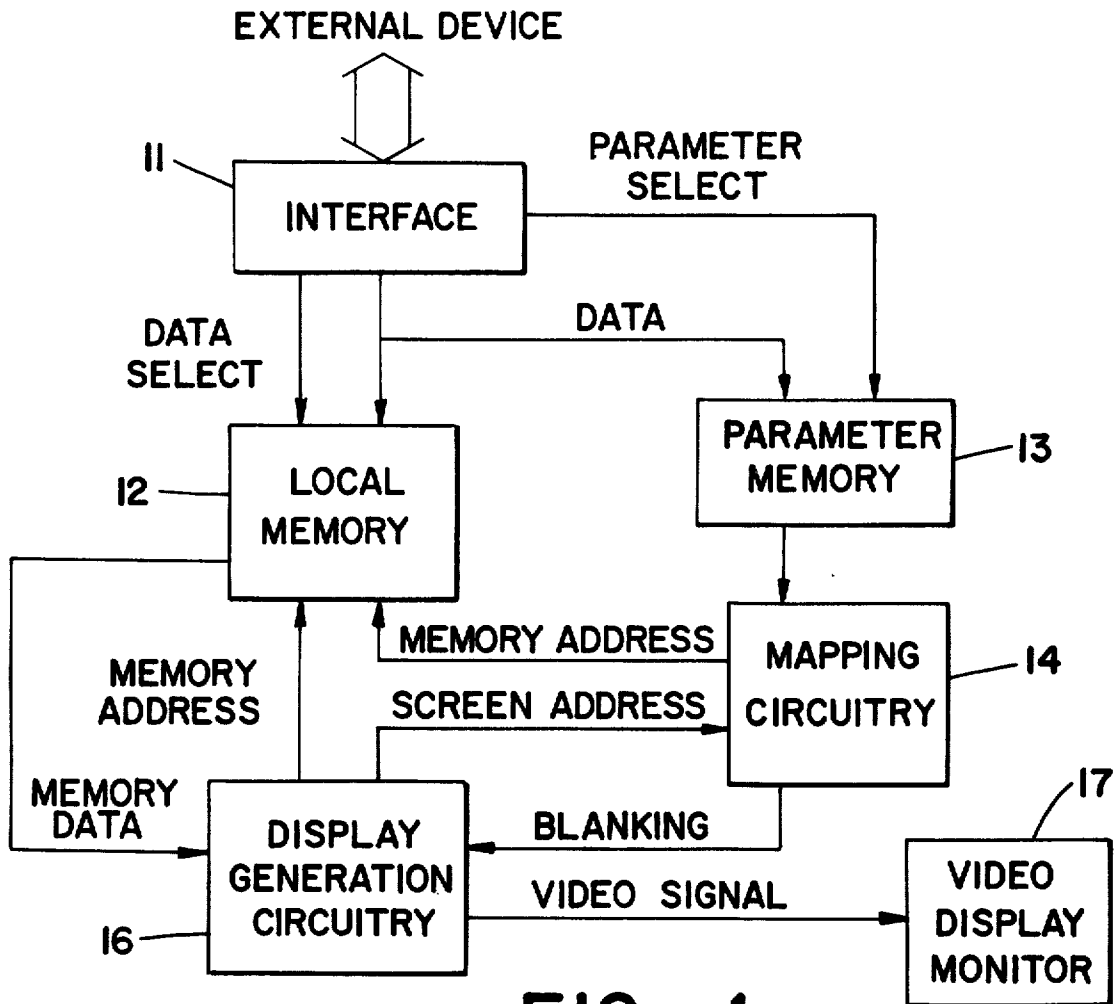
EXTERNAL DEVICE

11

INTERFACE

PARAMETER SELECT

DATA SELECT

DATA

PARAMETER MEMORY

13

12

LOCAL MEMORY

MEMORY ADDRESS

MAPPING CIRCUITRY

14

MEMORY ADDRESS

SCREEN ADDRESS

MEMORY DATA

DISPLAY GENERATION CIRCUITRY

BLANKING

17

VIDEO SIGNAL

VIDEO DISPLAY MONITOR

16

FIG. 1